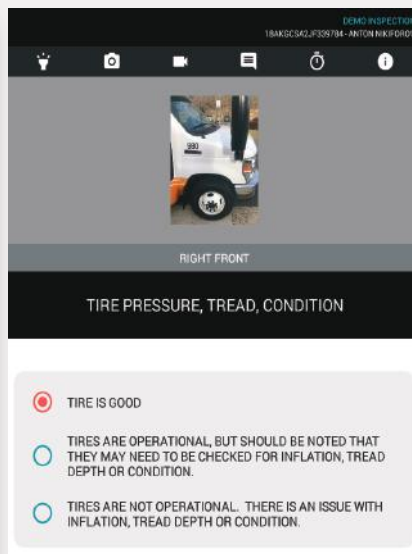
DEMO INSPECTION
1BAKGCS42JF339784 - ANTON NIKIFOROV

980

RIGHT FRONT

TIRE PRESSURE, TREAD, CONDITION

TIRE IS GOOD

TIRES ARE OPERATIONAL, BUT SHOULD BE NOTED THAT THEY MAY NEED TO BE CHECKED FOR INFLATION, TREAD DEPTH OR CONDITION.

TIRES ARE NOT OPERATIONAL. THERE IS AN ISSUE WITH INFLATION, TREAD DEPTH OR CONDITION.